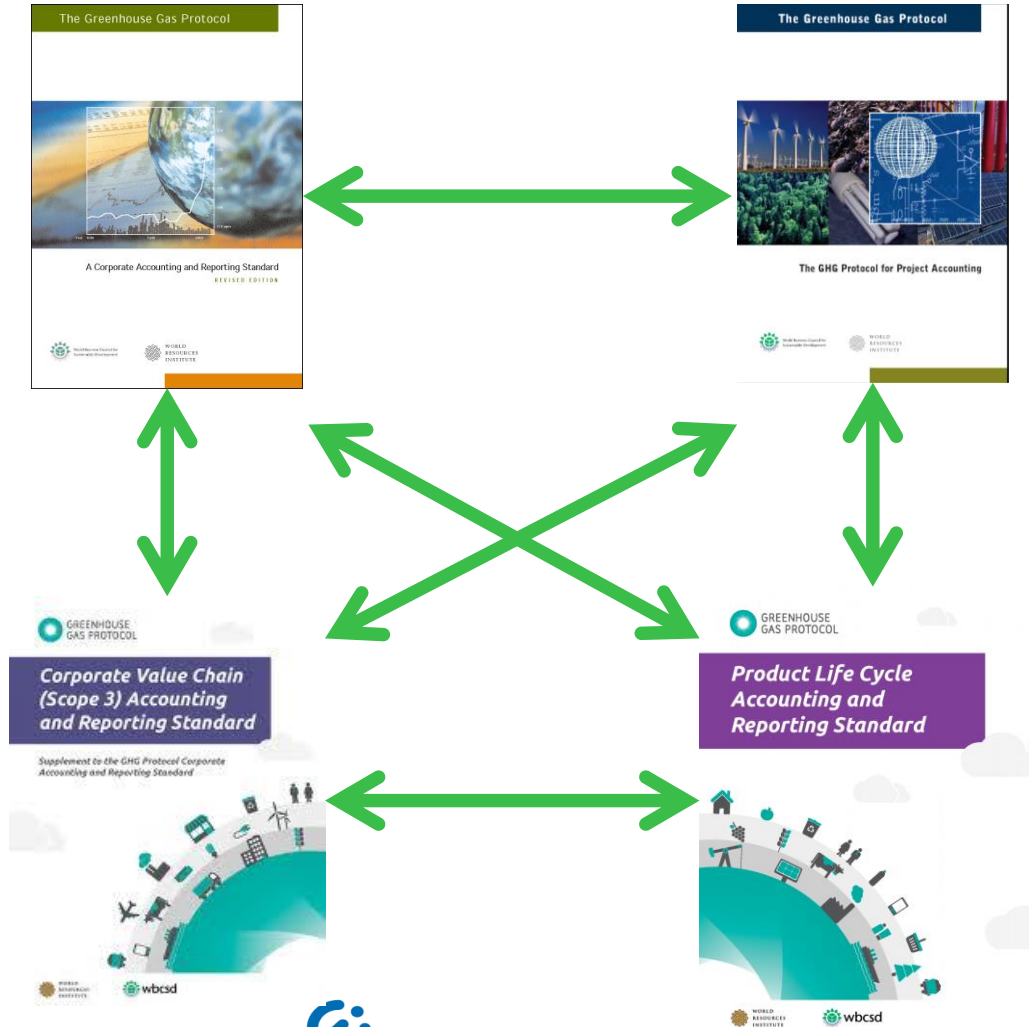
The Greenhouse Gas Protocol

A Corporate Accounting and Reporting Standard
REVISED EDITION

World Business Council for Sustainable Development

WORLD RESOURCES INSTITUTE

The Greenhouse Gas Protocol

The GHG Protocol for Project Accounting

World Business Council for Sustainable Development

WORLD RESOURCES INSTITUTE

GREENHOUSE GAS PROTOCOL

Corporate Value Chain (Scope 3) Accounting and Reporting Standard

Supplement to the GHG Protocol Corporate Accounting and Reporting Standard

WORLD RESOURCES INSTITUTE

wbcsd

GREENHOUSE GAS PROTOCOL

Product Life Cycle Accounting and Reporting Standard

WORLD RESOURCES INSTITUTE

wbcsd